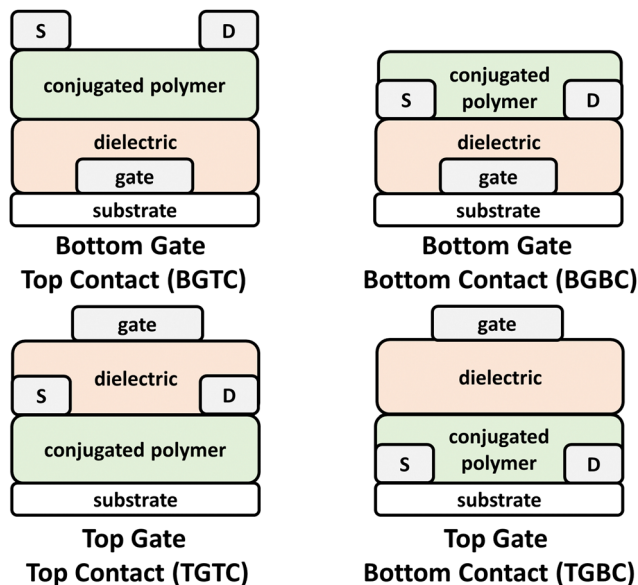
S D
conjugated polymer
dielectric
gate
substrate
Bottom Gate
Top Contact (BGTC)

conjugated polymer
S D
dielectric
gate
substrate
Bottom Gate
Bottom Contact (BGBC)

gate
dielectric
S D
conjugated polymer
substrate
Top Gate
Top Contact (TGTC)

gate
dielectric
conjugated polymer
S D
substrate
Top Gate
Bottom Contact (TGBC)